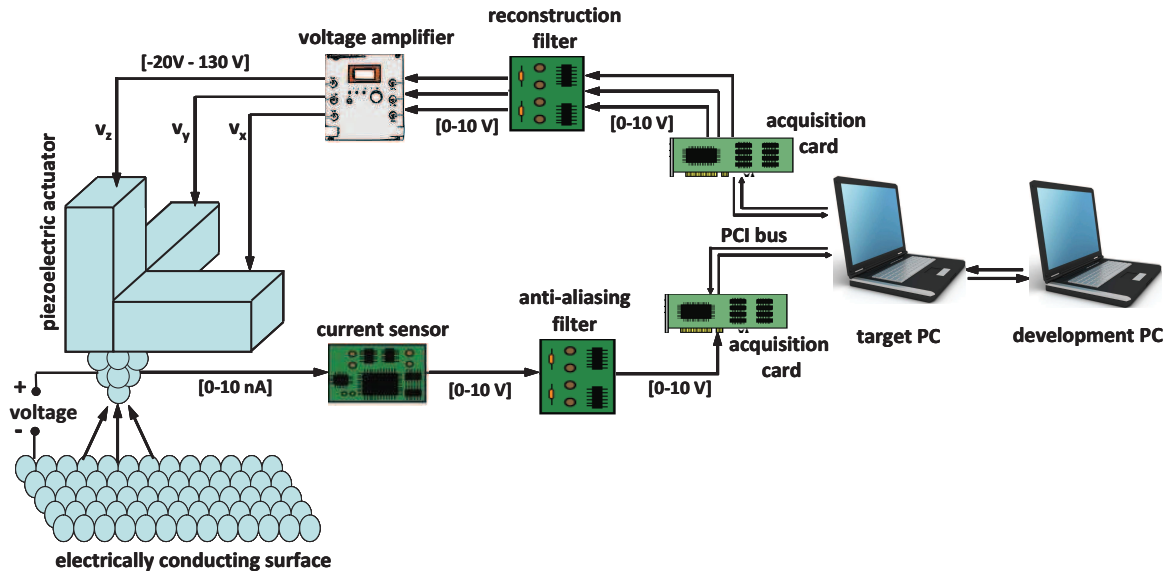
reconstruction filter

voltage amplifier

[-20V - 130 V]

$v_z$

$v_y$

$v_x$

[0-10 V]

[0-10 V]

acquisition card

piezoelectric actuator

PCI bus

anti-aliasing filter

current sensor

acquisition card

target PC

development PC

+

voltage

-

[0-10 nA]

[0-10 V]

[0-10 V]

electrically conducting surface